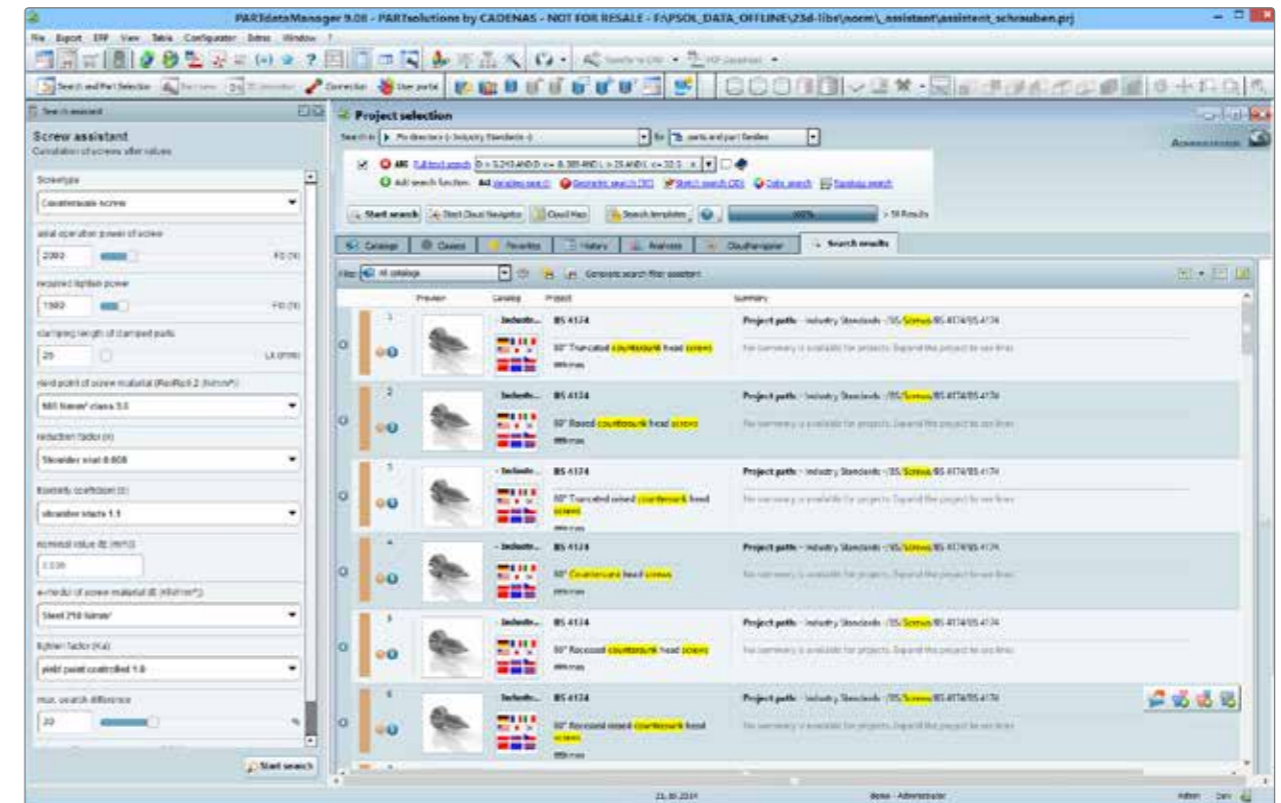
PARTdataManager 9.08 - PARTsolutions by CADENAS - NOT FOR RESALE - F:\PSOL_DATA_OFFLINE\23d-libs\norm\_assistant\assistent_schrauben.prj

File Export ERP View Table Configurator Extras Window ?

Search and Part Selection Part view 3D view Connection User portal

Search assistant

Screw assistant
Calculation of screws after values

Screwtype
Countersunk screw

axial operation power of screw
2000 FO (N)

required tightion power
1000 FO (N)

clamping length of clamped parts
20 LK (mm)

yield point of screw material (ReI/Rp0.2 (N/mm²))
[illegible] class 3.6

reduction factor (ν)
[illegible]

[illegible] coefficient (k)
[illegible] 1.1

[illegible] value (fZ) (mm)
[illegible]

e-modul of screw material (E (N/mm²))
Steel 210 N/mm²

tighten factor (KA)
yield point controlled 1.0

max. search difference
20 %

Start search

Project selection

Search in Pn directory (-Industry Standards-) for parts and part families

ABC Fulltext search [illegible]
Add search function: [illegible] Geometric search (3D) Sketch search (2D) Color search Topology search

Start search Start Cloud Navigator Cloud Map Search templates 100% > 51 Results

Catalogs Classes Favorites History Analyses Cloudnavigator Search results

Filter All catalogs Complete search filter assistant

Preview Catalog Project Summary

1 Industr... BS 4174 90° Truncated countersunk head screws Project path: Industry Standards /BS/Screws/BS 4174/BS 4174 No summary is available for projects. Expand the project to see lines

2 Industr... BS 4174 90° Raised countersunk head screws Project path: Industry Standards /BS/Screws/BS 4174/BS 4174 No summary is available for projects. Expand the project to see lines

3 Industr... BS 4174 90° Truncated raised countersunk head screws Project path: Industry Standards /BS/Screws/BS 4174/BS 4174 No summary is available for projects. Expand the project to see lines

4 Industr... BS 4174 90° Countersunk head screws Project path: Industry Standards /BS/Screws/BS 4174/BS 4174 No summary is available for projects. Expand the project to see lines

5 Industr... BS 4174 90° Recessed countersunk head screws Project path: Industry Standards /BS/Screws/BS 4174/BS 4174 No summary is available for projects. Expand the project to see lines

6 Industr... BS 4174 90° Recessed raised countersunk head screws Project path: Industry Standards /BS/Screws/BS 4174/BS 4174 No summary is available for projects. Expand the project to see lines

21.10.2014 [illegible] - Administrator